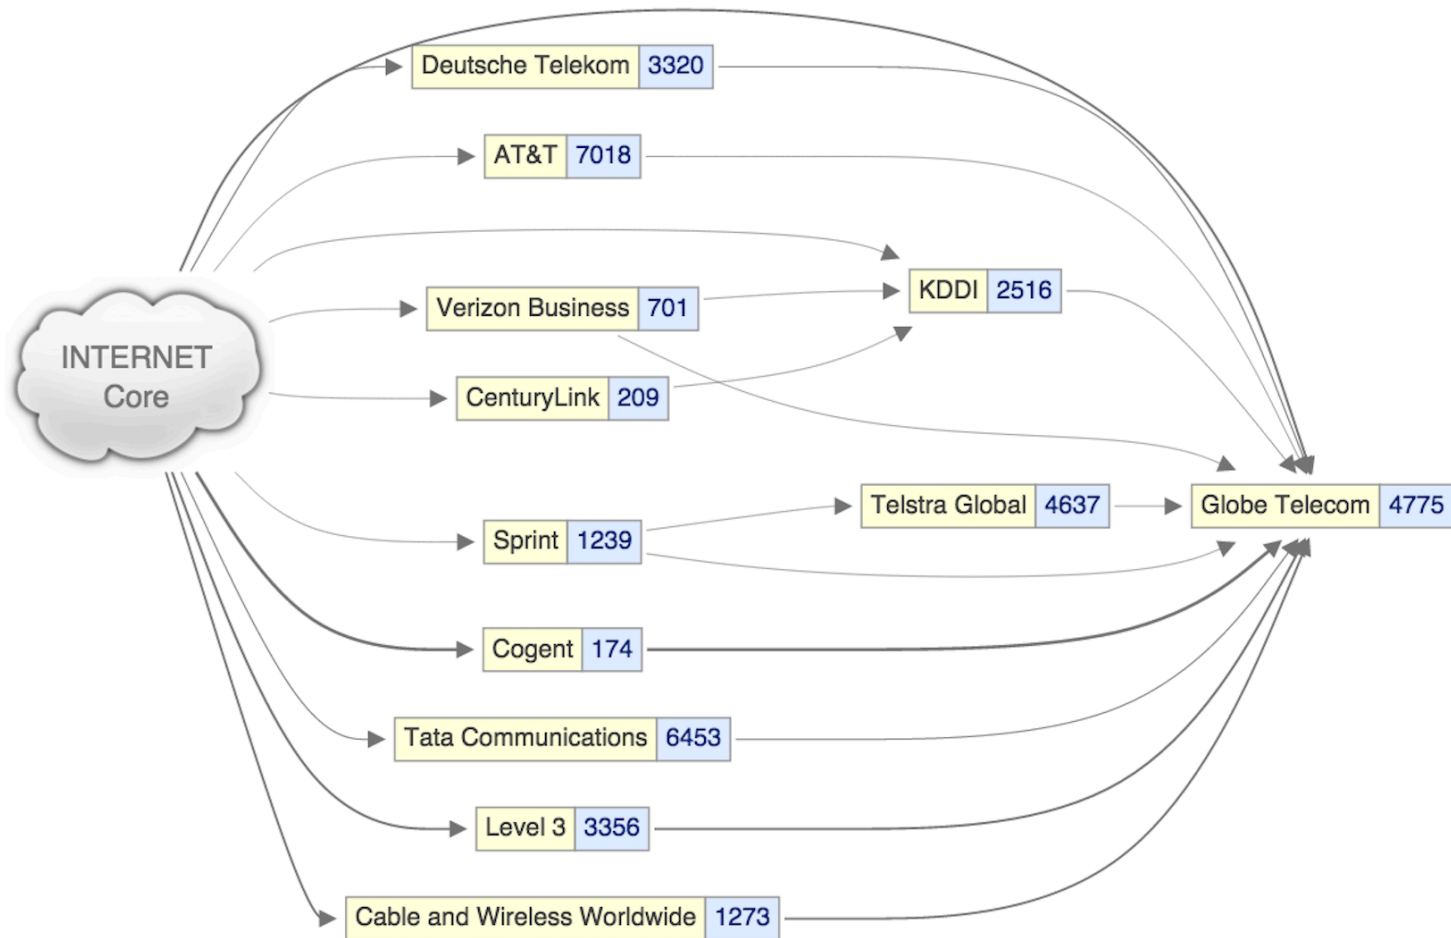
INTERNET Core

Deutsche Telekom | 3320

AT&T | 7018

KDDI | 2516

Verizon Business | 701

CenturyLink | 209

Telstra Global | 4637

Globe Telecom | 4775

Sprint | 1239

Cogent | 174

Tata Communications | 6453

Level 3 | 3356

Cable and Wireless Worldwide | 1273